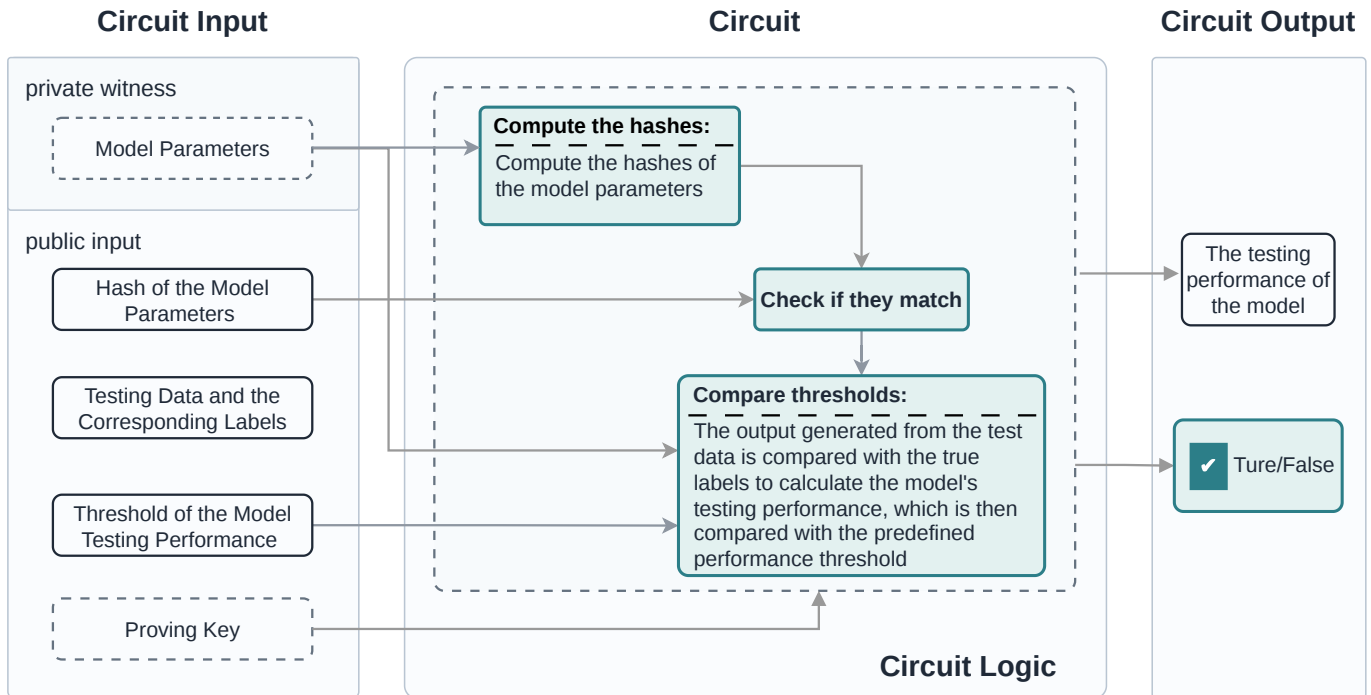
Circuit Input

Circuit

Circuit Output

private witness

Model Parameters

public input

Hash of the Model Parameters

Testing Data and the Corresponding Labels

Threshold of the Model Testing Performance

Proving Key

Compute the hashes:

Compute the hashes of the model parameters

Check if they match

Compare thresholds:

The output generated from the test data is compared with the true labels to calculate the model's testing performance, which is then compared with the predefined performance threshold

Circuit Logic

The testing performance of the model

✔ Ture/False